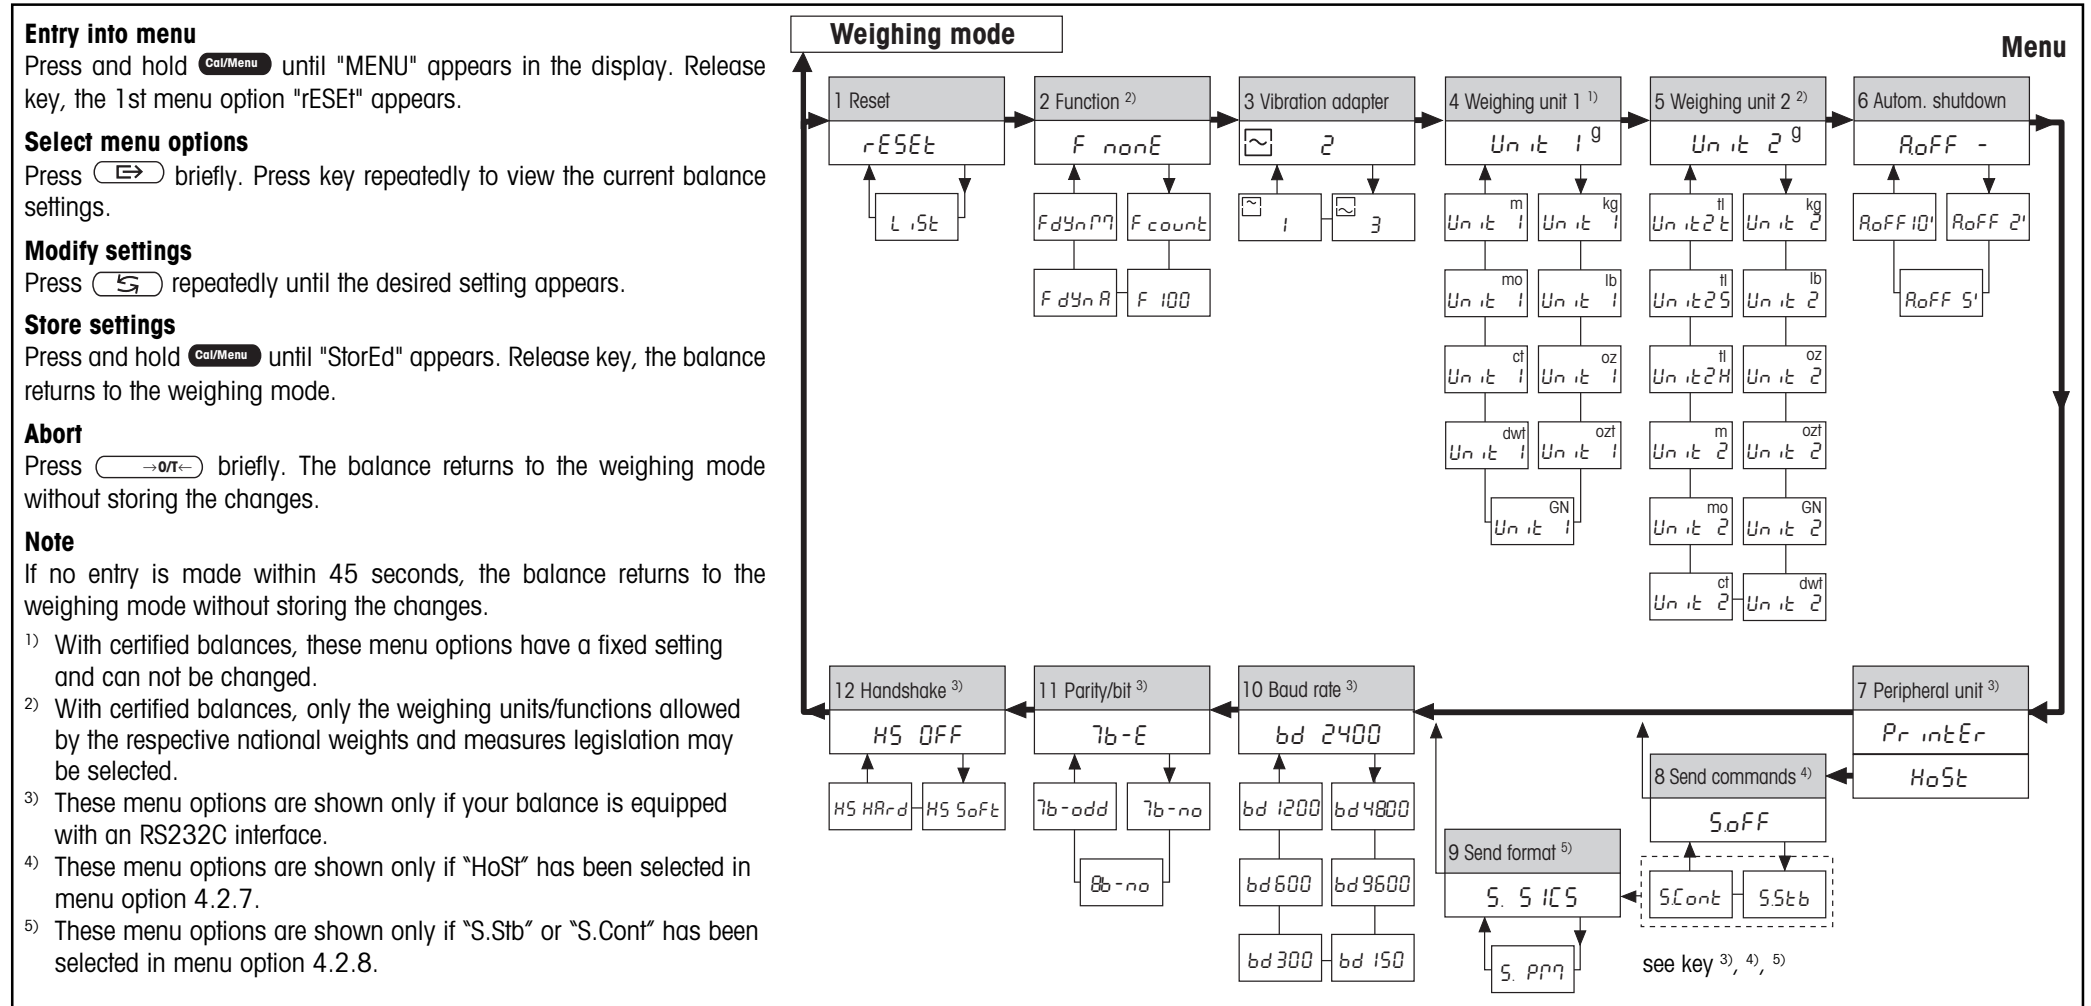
**Entry into menu**
Press and hold Cal/Menu until "MENU" appears in the display. Release key, the 1st menu option "rESEt" appears.

**Select menu options**
Press ⇒ briefly. Press key repeatedly to view the current balance settings.

**Modify settings**
Press ⇆ repeatedly until the desired setting appears.

**Store settings**
Press and hold Cal/Menu until "StorEd" appears. Release key, the balance returns to the weighing mode.

**Abort**
Press →0/T← briefly. The balance returns to the weighing mode without storing the changes.

**Note**
If no entry is made within 45 seconds, the balance returns to the weighing mode without storing the changes.

$^{1)}$ With certified balances, these menu options have a fixed setting and can not be changed.
$^{2)}$ With certified balances, only the weighing units/functions allowed by the respective national weights and measures legislation may be selected.
$^{3)}$ These menu options are shown only if your balance is equipped with an RS232C interface.
$^{4)}$ These menu options are shown only if "HoSt" has been selected in menu option 4.2.7.
$^{5)}$ These menu options are shown only if "S.Stb" or "S.Cont" has been selected in menu option 4.2.8.

Weighing mode

Menu

1 Reset
rESEt
L iSt

2 Function $^{2)}$
F nonE
FdYnM
F count
F dYn A
F 100

3 Vibration adapter
2
1
3

4 Weighing unit 1 $^{1)}$
Unit 1 g
Unit 1 m
Unit 1 kg
Unit 1 mo
Unit 1 lb
Unit 1 ct
Unit 1 oz
Unit 1 dwt
Unit 1 ozt
Unit 1 GN

5 Weighing unit 2 $^{2)}$
Unit 2 g
Unit2t tl
Unit 2 kg
Unit2S tl
Unit 2 lb
Unit2H tl
Unit 2 oz
Unit 2 m
Unit 2 ozt
Unit 2 mo
Unit 2 GN
Unit 2 ct
Unit 2 dwt

6 Autom. shutdown
AoFF -
AoFF 10'
AoFF 2'
AoFF 5'

7 Peripheral unit $^{3)}$
PrintEr
HoSt

8 Send commands $^{4)}$
S.oFF
S.Cont
S.Stb

9 Send format $^{5)}$
S. SICS
S. PM

see key $^{3)}$, $^{4)}$, $^{5)}$

10 Baud rate $^{3)}$
bd 2400
bd 1200
bd 4800
bd 600
bd 9600
bd 300
bd 150

11 Parity/bit $^{3)}$
7b-E
7b-odd
7b-no
8b-no

12 Handshake $^{3)}$
HS OFF
HS HArd
HS SoFt